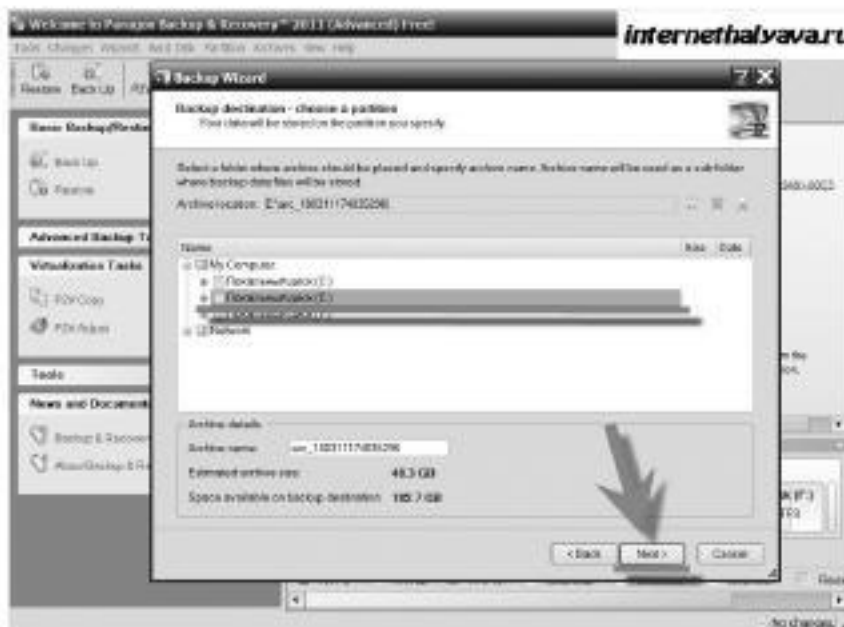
Welcome to Paragon Backup & Recovery™ 2011 (Advanced) Free!

Tasks Changes Wizards Hard Disk Partition Actions View Help

internethalyava.ru

Restore Back Up

Backup Wizard

Basic Backup/Restore

Back Up

Restore

Advanced Backup Tasks

Virtualization Tasks

P2V Copy

P2V Adjust

Tools

News and Documents

Backup & Recovery

Backup & Recovery

Backup destination - choose a partition

Your data will be stored on the partition you specify.

Select a folder where archive should be placed and specify archive name. Archive name will be used as a subfolder where backup data files will be stored.

Archive location: E:\arc_100311174835296

Name

Size

Date

My Computer

Локальный диск (C:)

Локальный диск (E:)

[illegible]

Network

Archive details

Archive name: arc_100311174835296

Estimated archive size: 49.3 GB

Space available on backup destination: 105.7 GB

< Back

Next >

Cancel

No changes